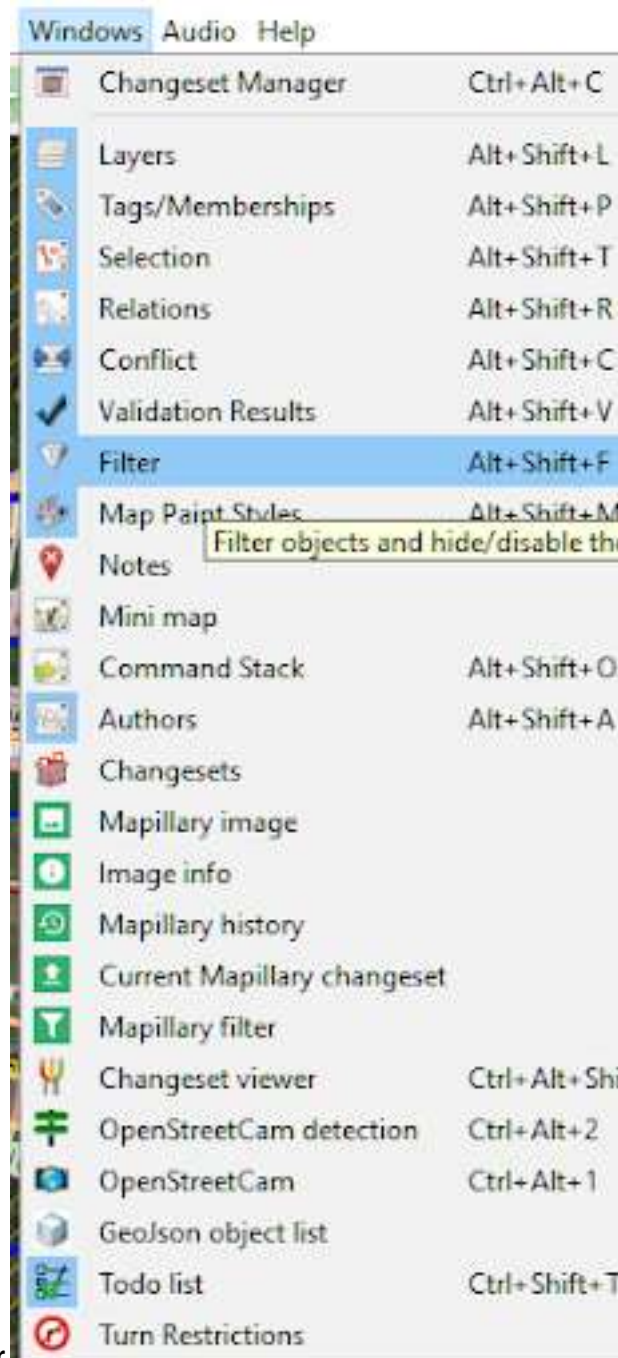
Windows Audio Help

Changeset Manager Ctrl+Alt+C

Layers Alt+Shift+L

Tags/Memberships Alt+Shift+P

Selection Alt+Shift+T

Relations Alt+Shift+R

Conflict Alt+Shift+C

Validation Results Alt+Shift+V

Filter Alt+Shift+F

Map Paint Styles Alt+Shift+M

Filter objects and hide/disable th

Notes

Mini map

Command Stack Alt+Shift+O

Authors Alt+Shift+A

Changesets

Mapillary image

Image info

Mapillary history

Current Mapillary changeset

Mapillary filter

Changeset viewer Ctrl+Alt+Shi

OpenStreetCam detection Ctrl+Alt+2

OpenStreetCam Ctrl+Alt+1

GeoJson object list

Todo list Ctrl+Shift+T

Turn Restrictions